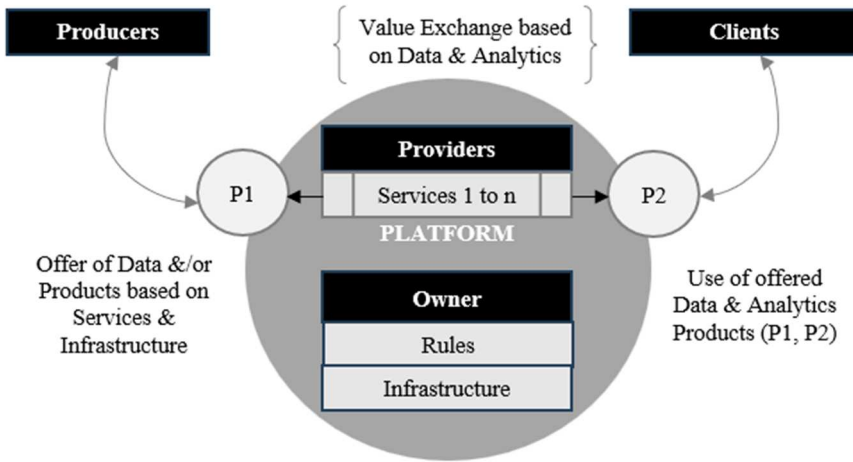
Producers

Value Exchange based on Data & Analytics

Clients

Providers

P1

Services 1 to n

P2

PLATFORM

Offer of Data &/or Products based on Services & Infrastructure

Owner

Rules

Infrastructure

Use of offered Data & Analytics Products (P1, P2)